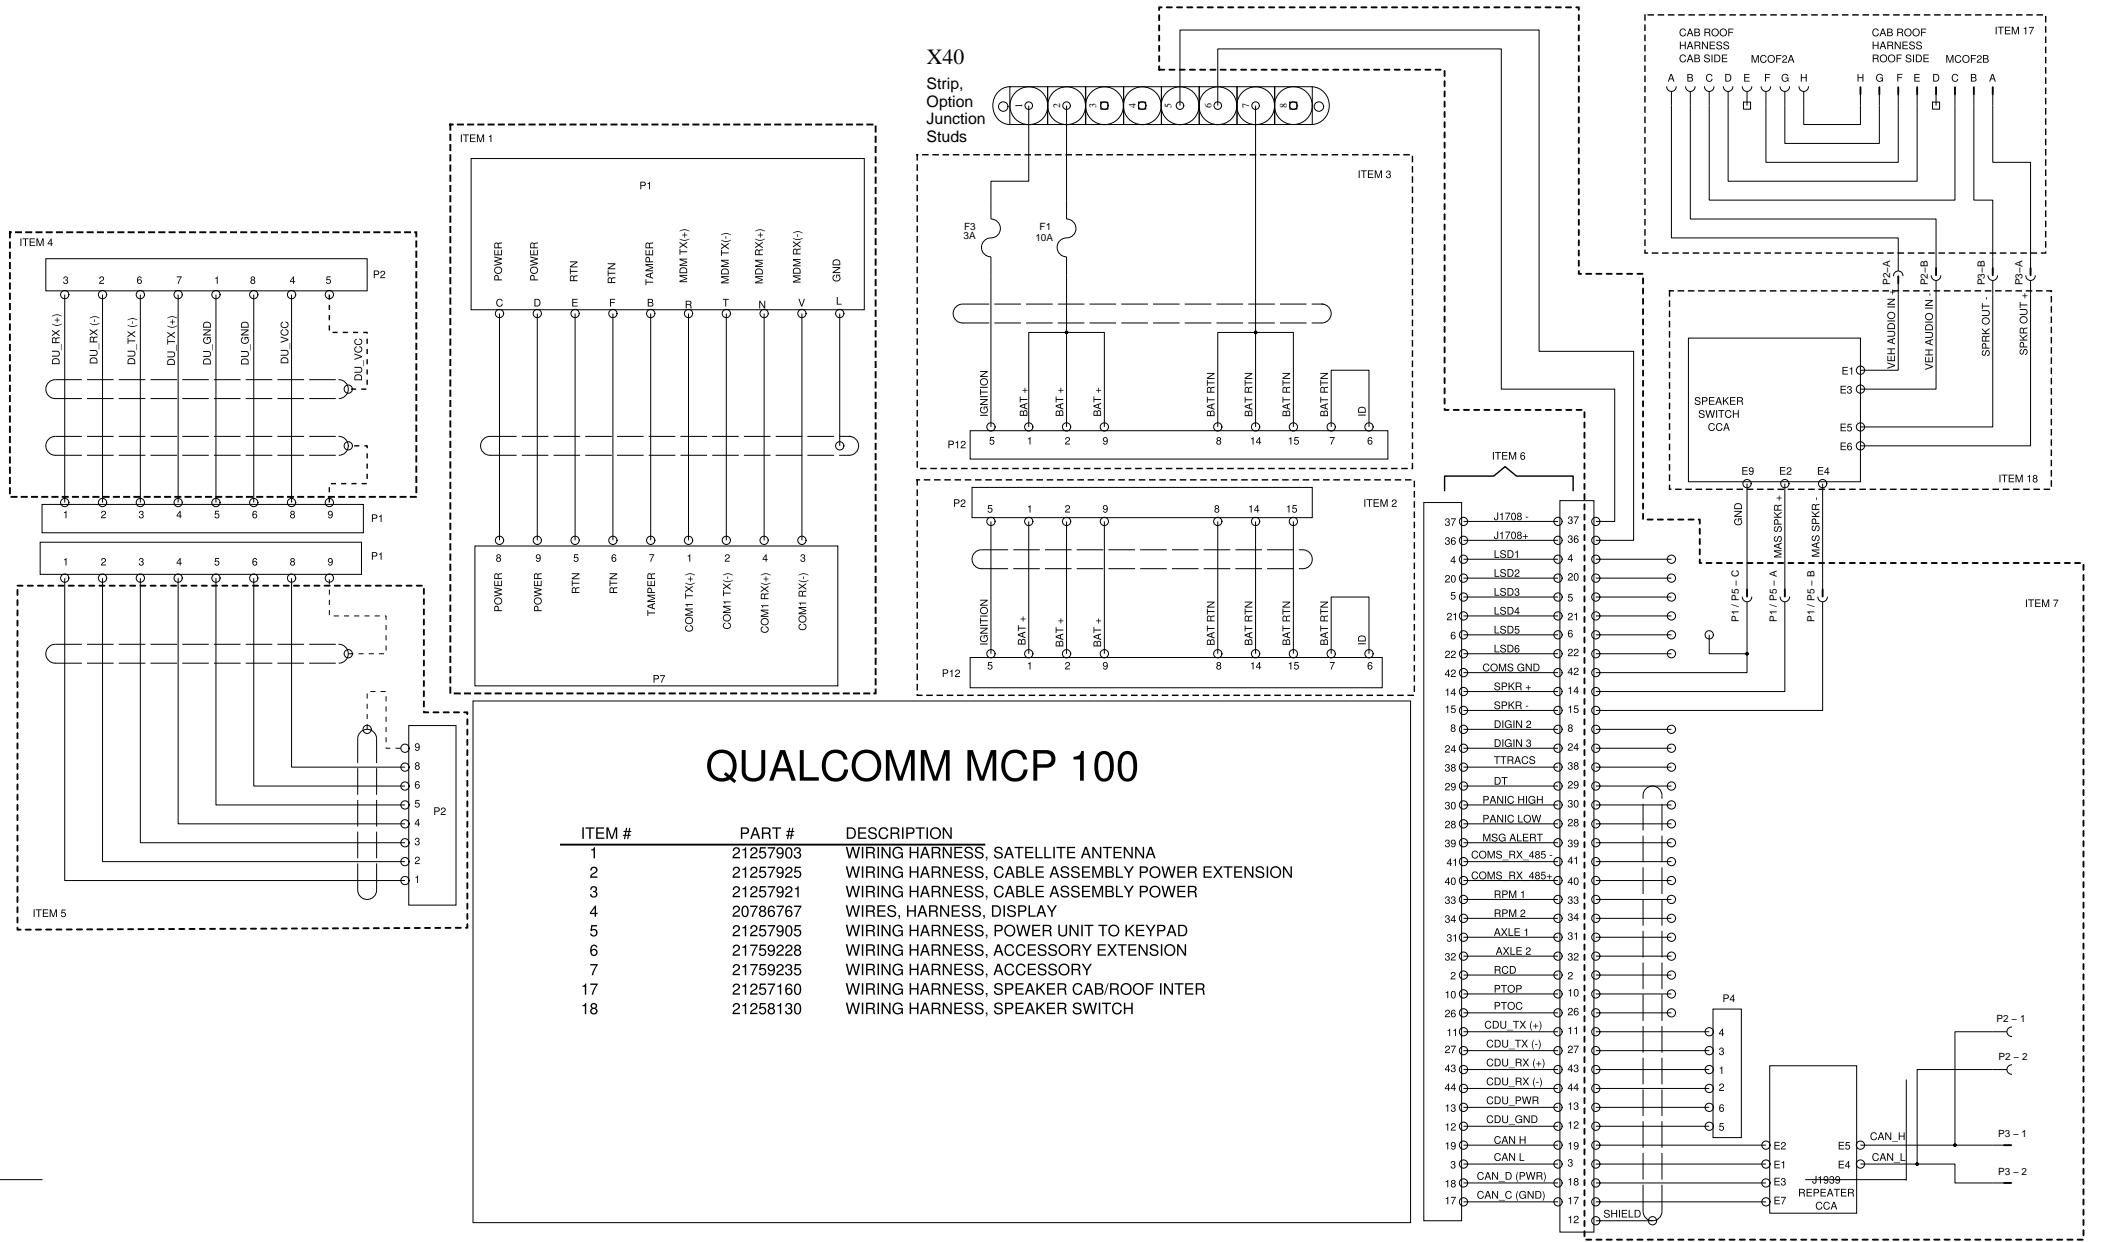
X40
Strip, Option Junction Studs
1 2 3 4 5 6 7 8

CAB ROOF HARNESS CAB SIDE
MCOF2A
CAB ROOF HARNESS ROOF SIDE
MCOF2B
ITEM 17
A B C D E F G H H G F E D C B A

ITEM 1
P1
POWER POWER RTN RTN TAMPER MDM TX(+) MDM TX(-) MDM RX(+) MDM RX(-) GND
C D E F B R T N V L
8 9 5 6 7 1 2 4 3
POWER POWER RTN RTN TAMPER COM1 TX(+) COM1 TX(-) COM1 RX(+) COM1 RX(-)
P7

ITEM 4
3 2 6 7 1 8 4 5 P2
DU_RX (+) DU_RX (-) DU_TX (-) DU_TX (+) DU_GND DU_GND DU_VCC DU_VCC
1 2 3 4 5 6 8 9 P1
1 2 3 4 5 6 8 9 P1

9 8 6 5 4 3 2 1 P2
ITEM 5

ITEM 3
F3 3A
F1 10A
IGNITION BAT + BAT + BAT + BAT RTN BAT RTN BAT RTN BAT RTN ID
P12 5 1 2 9 8 14 15 7 6

P2 5 1 2 9 8 14 15
ITEM 2
IGNITION BAT + BAT + BAT + BAT RTN BAT RTN BAT RTN BAT RTN ID
P12 5 1 2 9 8 14 15 7 6

P2–A P2–B P3–B P3–A
VEH AUDIO IN VEH AUDIO IN SPRK OUT - SPKR OUT +
SPEAKER SWITCH CCA
E1 E3 E5 E6
E9 E2 E4
ITEM 18
GND MAS SPKR + MAS SPKR -
P1 / P5 – C P1 / P5 – A P1 / P5 – B
ITEM 7

ITEM 6
| | | |
|---|---|---|
| 37 | J1708 - | 37 |
| 36 | J1708+ | 36 |
| 4 | LSD1 | 4 |
| 20 | LSD2 | 20 |
| 5 | LSD3 | 5 |
| 21 | LSD4 | 21 |
| 6 | LSD5 | 6 |
| 22 | LSD6 | 22 |
| 42 | COMS GND | 42 |
| 14 | SPKR + | 14 |
| 15 | SPKR - | 15 |
| 8 | DIGIN 2 | 8 |
| 24 | DIGIN 3 | 24 |
| 38 | TTRACS | 38 |
| 29 | DT | 29 |
| 30 | PANIC HIGH | 30 |
| 28 | PANIC LOW | 28 |
| 39 | MSG ALERT | 39 |
| 41 | COMS_RX_485 - | 41 |
| 40 | COMS_RX_485+ | 40 |
| 33 | RPM 1 | 33 |
| 34 | RPM 2 | 34 |
| 31 | AXLE 1 | 31 |
| 32 | AXLE 2 | 32 |
| 2 | RCD | 2 |
| 10 | PTOP | 10 |
| 26 | PTOC | 26 |
| 11 | CDU_TX (+) | 11 |
| 27 | CDU_TX (-) | 27 |
| 43 | CDU_RX (+) | 43 |
| 44 | CDU_RX (-) | 44 |
| 13 | CDU_PWR | 13 |
| 12 | CDU_GND | 12 |
| 19 | CAN H | 19 |
| 3 | CAN L | 3 |
| 18 | CAN_D (PWR) | 18 |
| 17 | CAN_C (GND) | 17 |
| | | 12 |

SHIELD
P4
4 3 1 2 6 5
E2 E1 E3 E7
E5 E4
J1939 REPEATER CCA
CAN_H CAN_L
P2 – 1 P2 – 2 P3 – 1 P3 – 2

QUALCOMM MCP 100

| ITEM # | PART # | DESCRIPTION |
|---|---|---|
| 1 | 21257903 | WIRING HARNESS, SATELLITE ANTENNA |
| 2 | 21257925 | WIRING HARNESS, CABLE ASSEMBLY POWER EXTENSION |
| 3 | 21257921 | WIRING HARNESS, CABLE ASSEMBLY POWER |
| 4 | 20786767 | WIRES, HARNESS, DISPLAY |
| 5 | 21257905 | WIRING HARNESS, POWER UNIT TO KEYPAD |
| 6 | 21759228 | WIRING HARNESS, ACCESSORY EXTENSION |
| 7 | 21759235 | WIRING HARNESS, ACCESSORY |
| 17 | 21257160 | WIRING HARNESS, SPEAKER CAB/ROOF INTER |
| 18 | 21258130 | WIRING HARNESS, SPEAKER SWITCH |